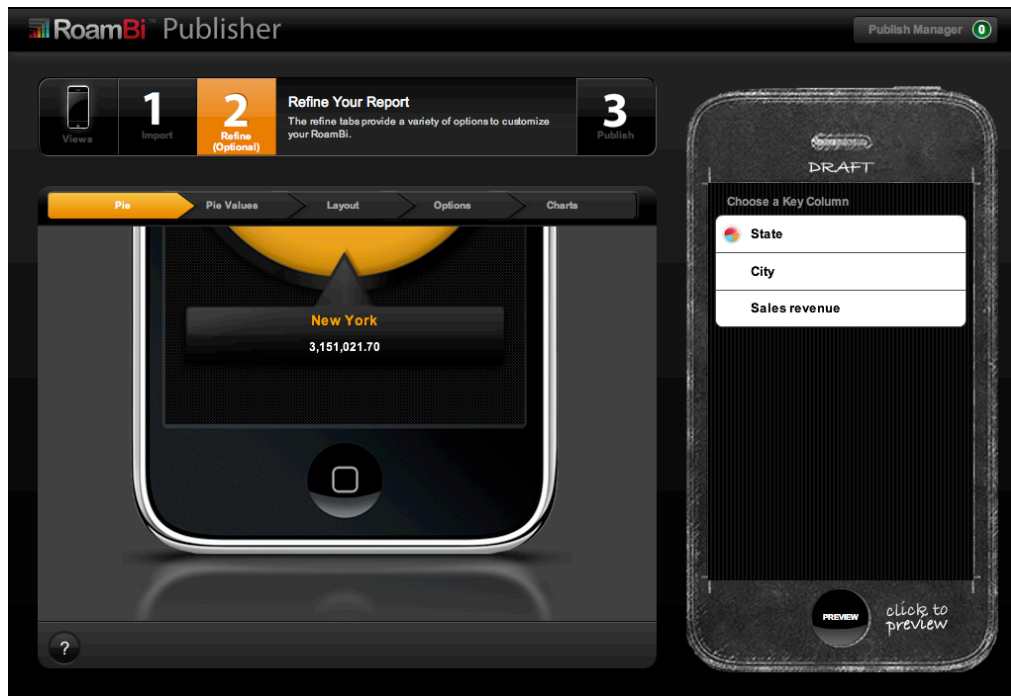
RoamBi™ Publisher

Publish Manager 0

Views

1 Import

2 Refine (Optional)

Refine Your Report

The refine tabs provide a variety of options to customize your RoamBi.

3 Publish

Pie

Pie Values

Layout

Options

Charts

New York

3,151,021.70

?

DRAFT

Choose a Key Column

State

City

Sales revenue

PREVIEW

click to preview